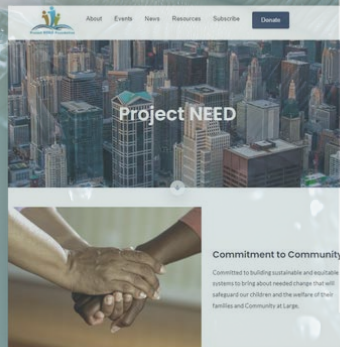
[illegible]

About Events News Resources Subscribe Donate

Project NEED

Commitment to Community

Committed to building sustainable and equitable systems to bring about needed change that will safeguard our children and the welfare of their families and Community at Large.